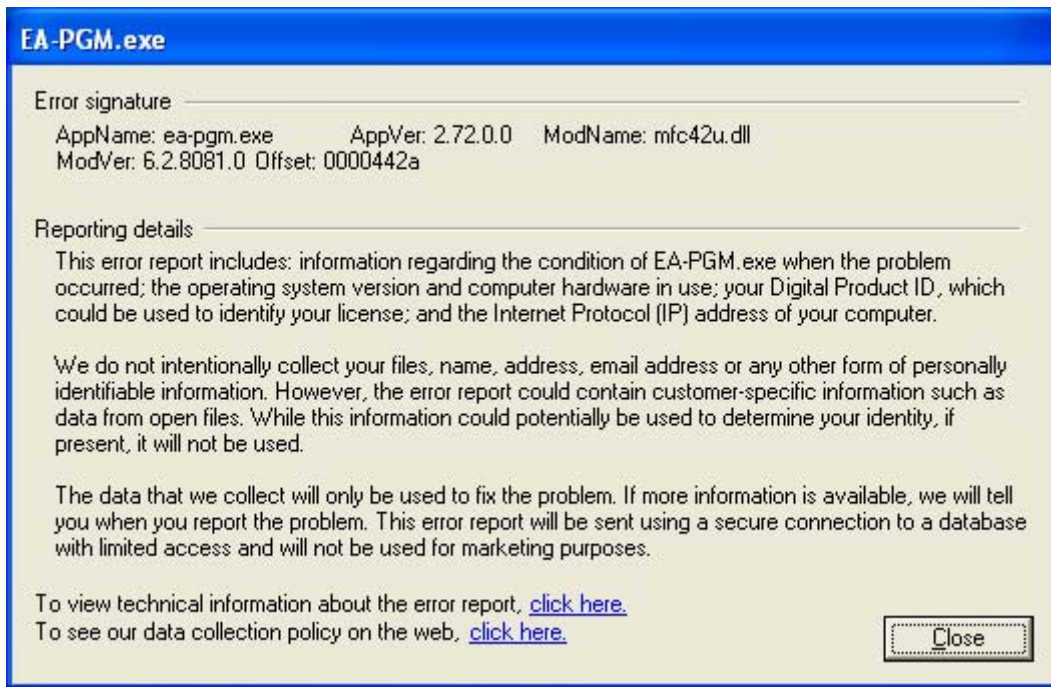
EA-PGM.exe

Error signature

AppName: ea-pgm.exe AppVer: 2.72.0.0 ModName: mfc42u.dll
ModVer: 6.2.8081.0 Offset: 0000442a

Reporting details

This error report includes: information regarding the condition of EA-PGM.exe when the problem occurred; the operating system version and computer hardware in use; your Digital Product ID, which could be used to identify your license; and the Internet Protocol (IP) address of your computer.

We do not intentionally collect your files, name, address, email address or any other form of personally identifiable information. However, the error report could contain customer-specific information such as data from open files. While this information could potentially be used to determine your identity, if present, it will not be used.

The data that we collect will only be used to fix the problem. If more information is available, we will tell you when you report the problem. This error report will be sent using a secure connection to a database with limited access and will not be used for marketing purposes.

To view technical information about the error report, click here.
To see our data collection policy on the web, click here.

Close